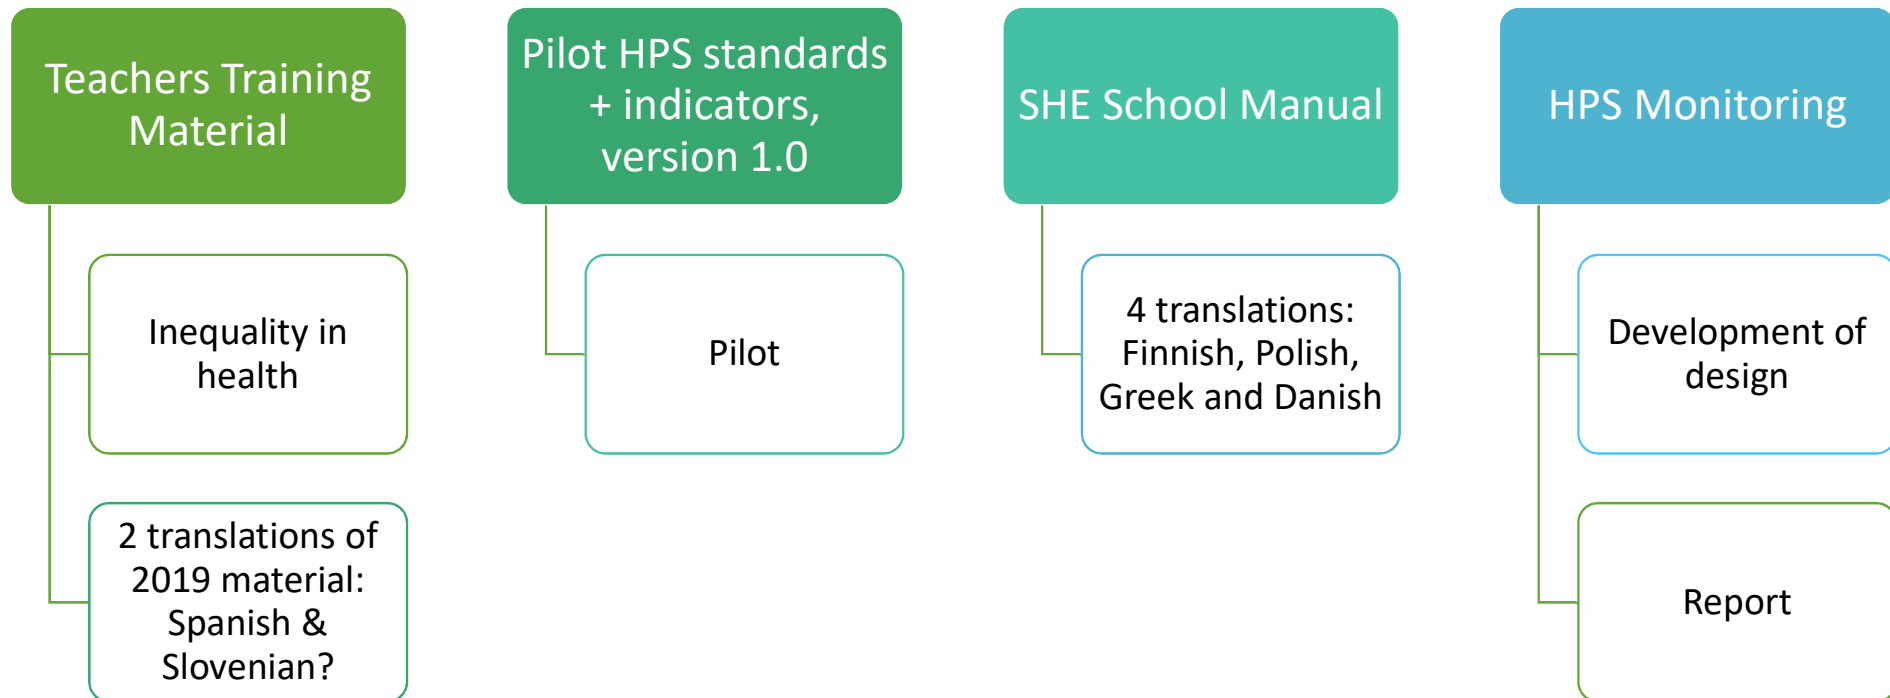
Teachers Training Material

Inequality in health

2 translations of 2019 material: Spanish & Slovenian?

Pilot HPS standards + indicators, version 1.0

Pilot

SHE School Manual

4 translations: Finnish, Polish, Greek and Danish

HPS Monitoring

Development of design

Report